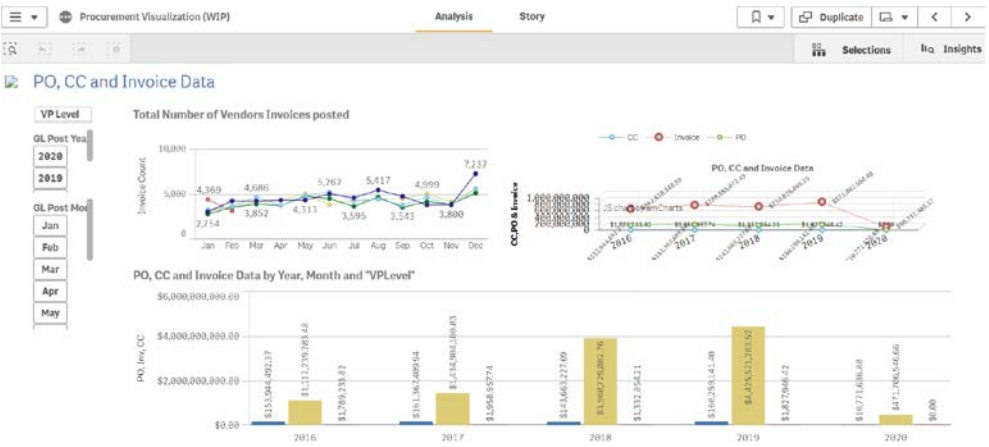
Procurement Visualization (WIP)

Analysis

Story

Duplicate

Selections

Insights

PO, CC and Invoice Data

VP Level

GL Post Yea

2020

2019

GL Post Mo

Jan

Feb

Mar

Apr

May

Total Number of Vendors Invoices posted

10,000

5,000

0

Invoice Count

4,369 4,686 5,262 5,417 4,999 7,237

2,754 3,852 4,313 3,595 3,543 3,800

Jan Feb Mar Apr May Jun Jul Aug Sep Oct Nov Dec

CC Invoice PO

PO, CC and Invoice Data

CC,PO & Invoice

1,000,000,000

JS chart by amCharts

2016 2017 2018 2019 2020

PO, CC and Invoice Data by Year, Month and "VPLevel"

$6,000,000,000.00

$4,000,000,000.00

$2,000,000,000.00

$0.00

PO, Inv, CC

$153,944,492.37 $1,117,239,783.48 $1,789,233.82

$161,367,499.94 $1,434,984,180.83 $1,958,957.74

$143,663,227.69 $3,968,728,882.76 $1,332,854.21

$168,259,141.00 $4,476,521,383.62 $1,827,946.42

$18,771,636.88 $471,766,546.66 $0.00

2016 2017 2018 2019 2020